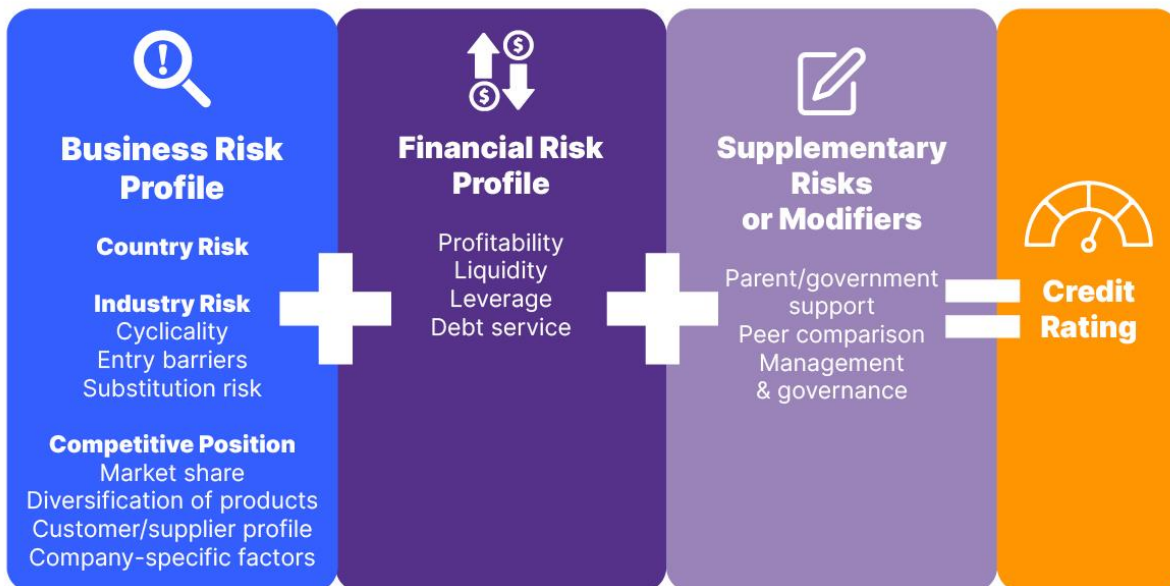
Business Risk Profile

Country Risk

Industry Risk
Cyclicality
Entry barriers
Substitution risk

Competitive Position
Market share
Diversification of products
Customer/supplier profile
Company-specific factors

Financial Risk Profile

Profitability
Liquidity
Leverage
Debt service

Supplementary Risks or Modifiers

Parent/government support
Peer comparison
Management & governance

Credit Rating